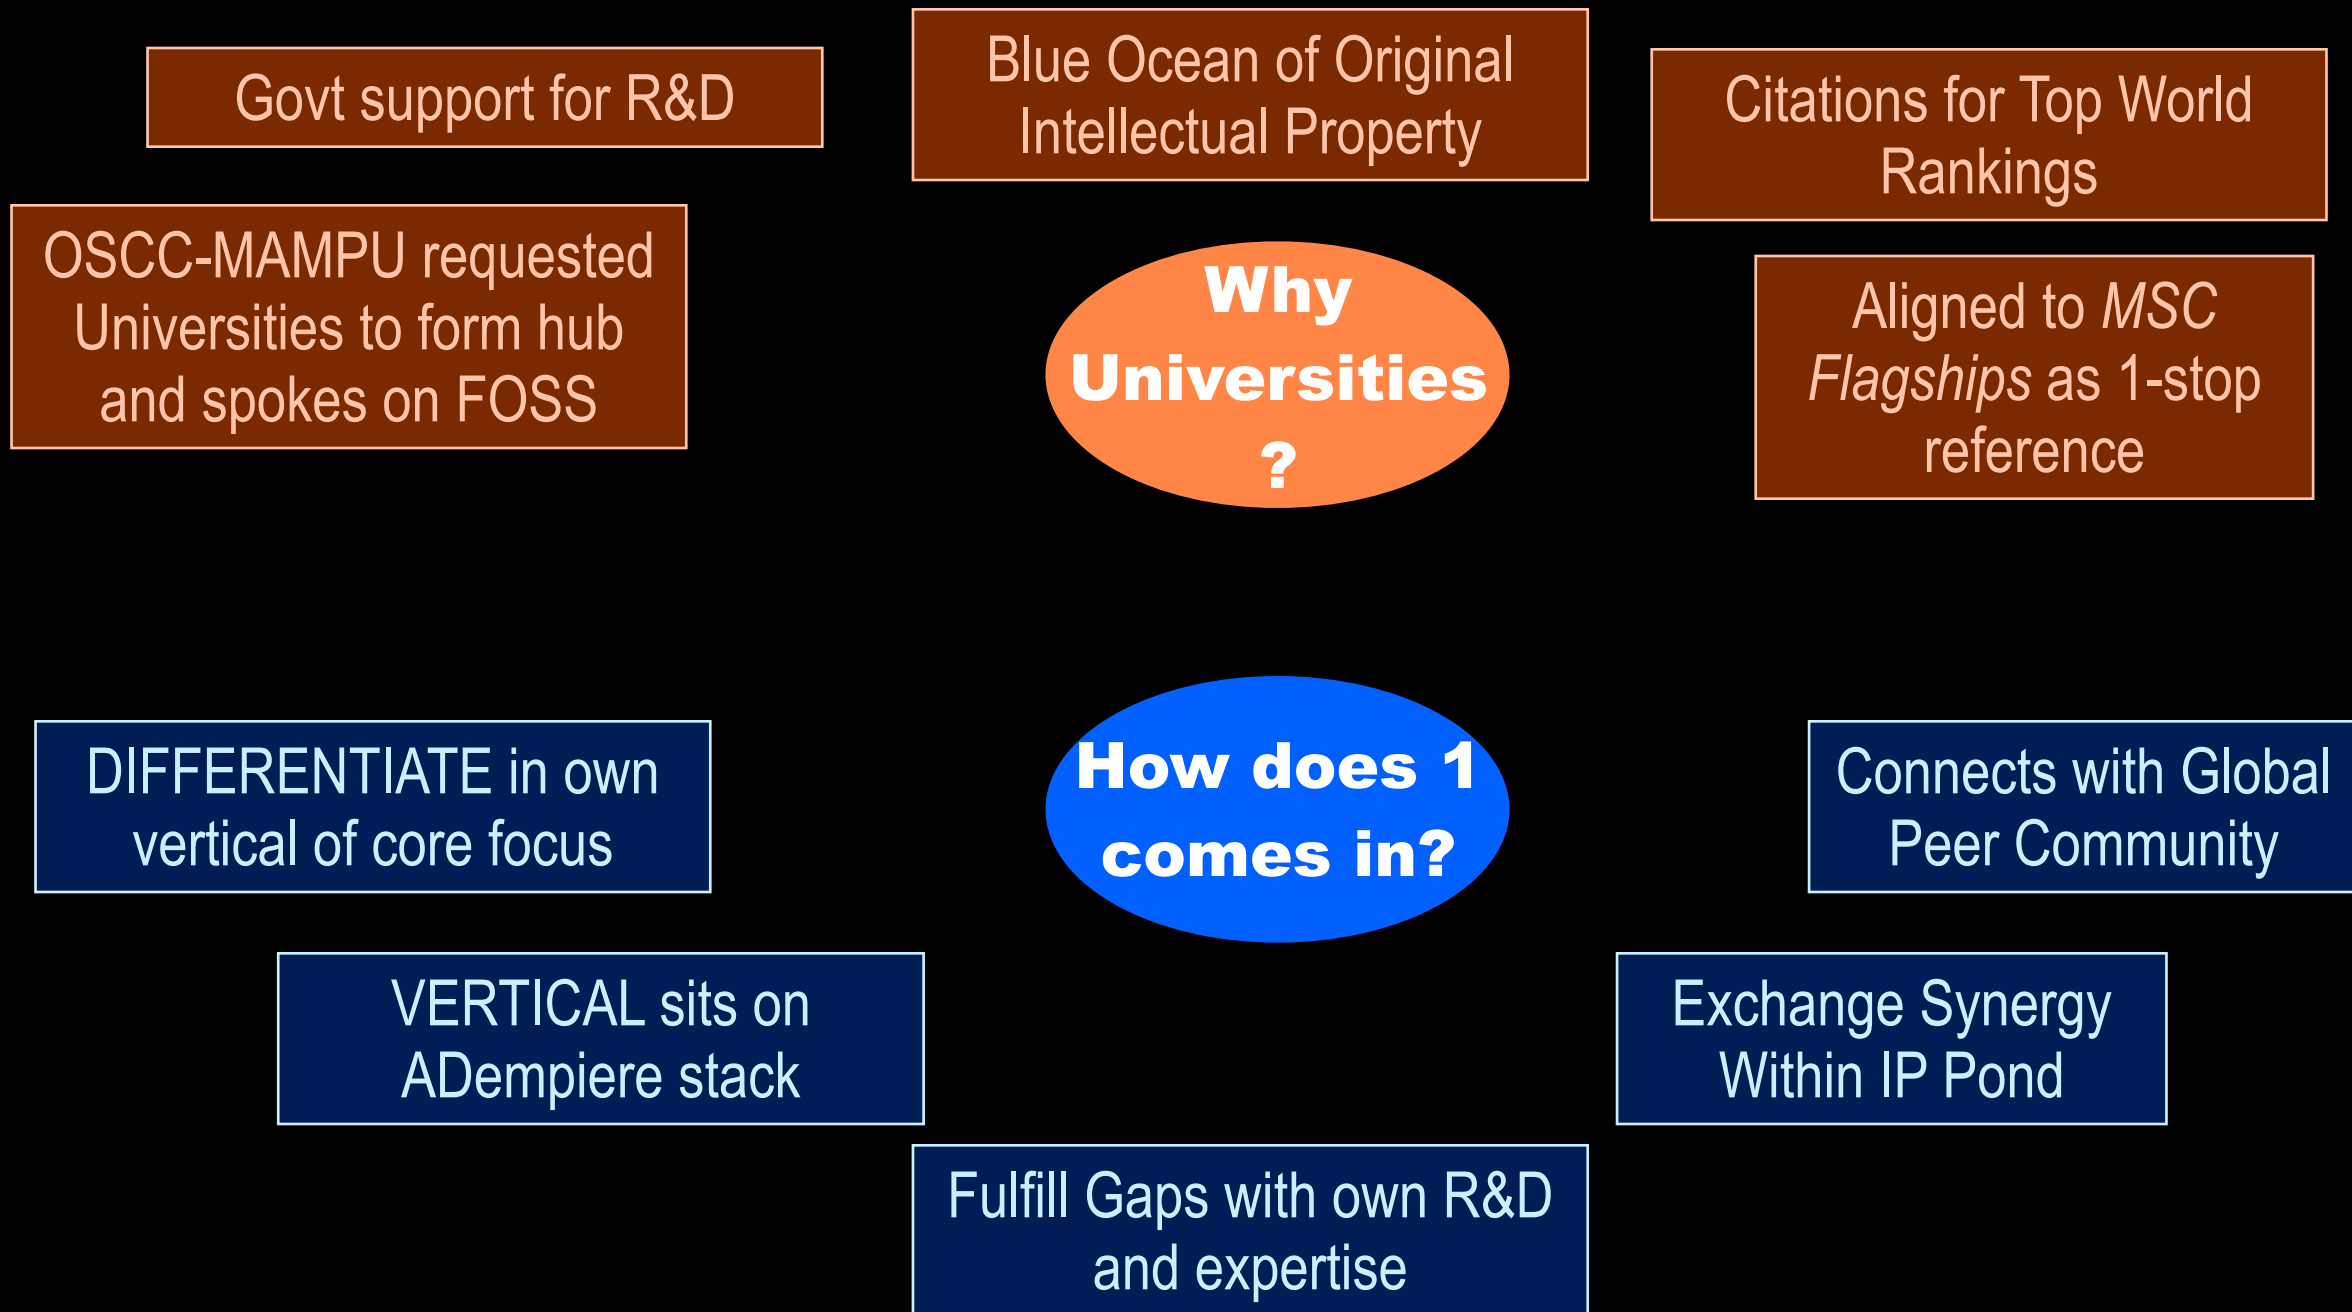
Govt support for R&D

Blue Ocean of Original Intellectual Property

Citations for Top World Rankings

OSCC-MAMPU requested Universities to form hub and spokes on FOSS

Why Universities ?

Aligned to MSC Flagships as 1-stop reference

DIFFERENTIATE in own vertical of core focus

How does 1 comes in?

Connects with Global Peer Community

VERTICAL sits on ADempiere stack

Exchange Synergy Within IP Pond

Fulfill Gaps with own R&D and expertise